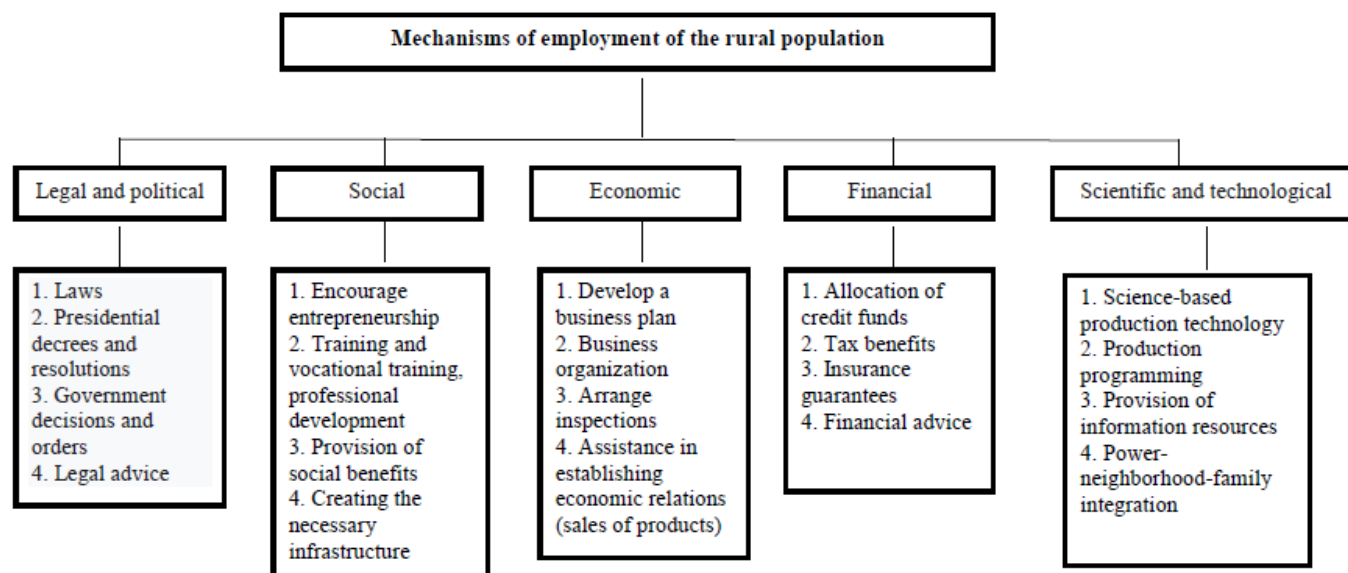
Mechanisms of employment of the rural population

Legal and political

1. Laws
2. Presidential decrees and resolutions
3. Government decisions and orders
4. Legal advice

Social

1. Encourage entrepreneurship
2. Training and vocational training, professional development
3. Provision of social benefits
4. Creating the necessary infrastructure

Economic

1. Develop a business plan
2. Business organization
3. Arrange inspections
4. Assistance in establishing economic relations (sales of products)

Financial

1. Allocation of credit funds
2. Tax benefits
3. Insurance guarantees
4. Financial advice

Scientific and technological

1. Science-based production technology
2. Production programming
3. Provision of information resources
4. Power-neighborhood-family integration